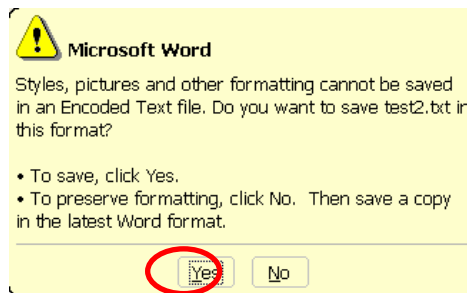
Microsoft Word

Styles, pictures and other formatting cannot be saved in an Encoded Text file. Do you want to save test2.txt in this format?

• To save, click Yes.
• To preserve formatting, click No. Then save a copy in the latest Word format.

Yes No